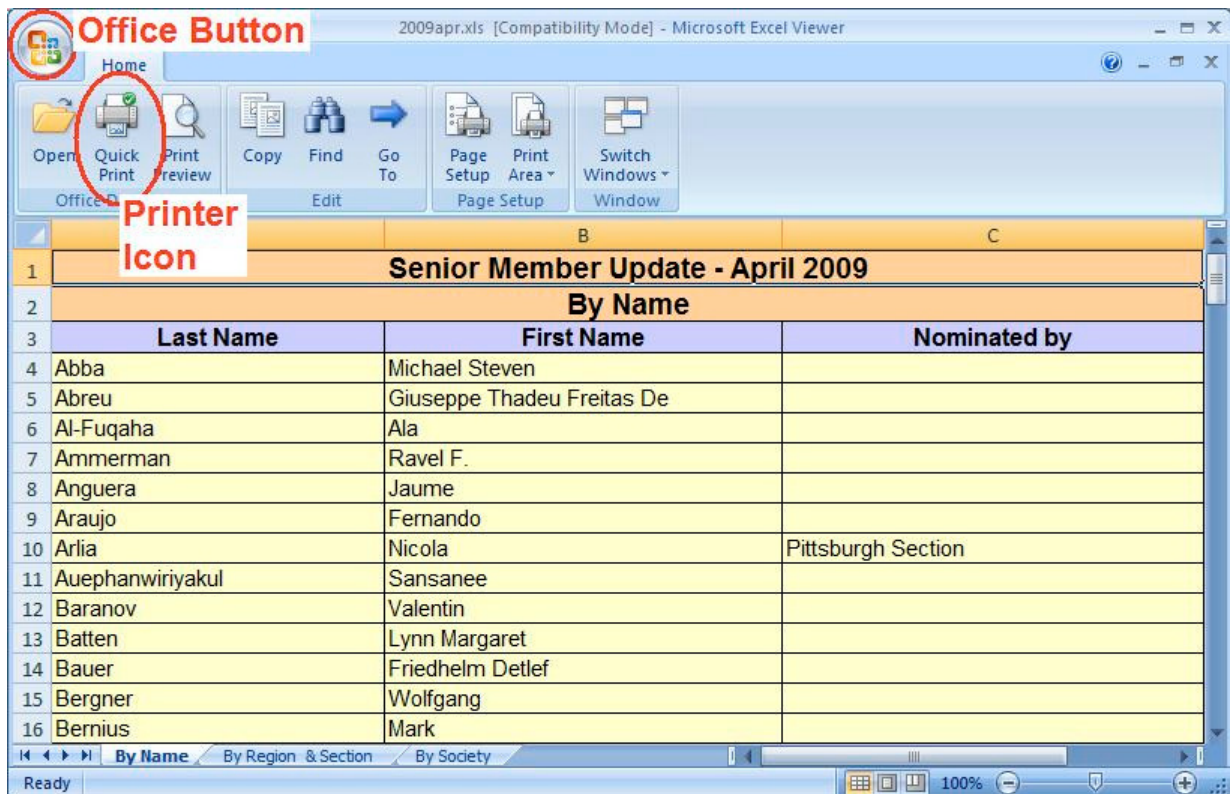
Office Button

2009apr.xls [Compatibility Mode] - Microsoft Excel Viewer

Home

Open Quick Print Print Preview
Office D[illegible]

Printer Icon

Copy Find Go To
Edit

Page Setup Print Area
Page Setup

Switch Windows
Window

| | B | C |
|---|---|---|
| 1 | Senior Member Update - April 2009 | |
| 2 | By Name | |
| 3 Last Name | First Name | Nominated by |
| 4 Abba | Michael Steven | |
| 5 Abreu | Giuseppe Thadeu Freitas De | |
| 6 Al-Fuqaha | Ala | |
| 7 Ammerman | Ravel F. | |
| 8 Anguera | Jaume | |
| 9 Araujo | Fernando | |
| 10 Arlia | Nicola | Pittsburgh Section |
| 11 Auephanwiriyakul | Sansanee | |
| 12 Baranov | Valentin | |
| 13 Batten | Lynn Margaret | |
| 14 Bauer | Friedhelm Detlef | |
| 15 Bergner | Wolfgang | |
| 16 Bernius | Mark | |

By Name By Region & Section By Society

Ready 100%